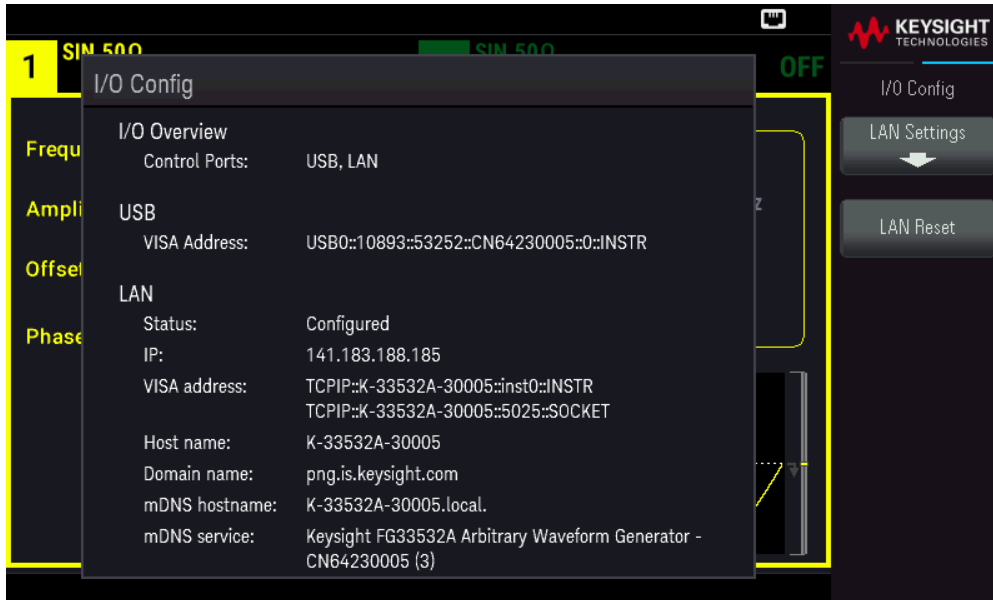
1 SIN 50 Ω

SIN 50 Ω

OFF

KEYSIGHT TECHNOLOGIES

I/O Config

LAN Settings

LAN Reset

Frequ

Ampli

Offse

Phase

z

I/O Config

I/O Overview
Control Ports: USB, LAN

USB
VISA Address: USB0::10893::53252::CN64230005::0::INSTR

LAN
Status: Configured
IP: 141.183.188.185
VISA address: TCPIP::K-33532A-30005::inst0::INSTR
TCPIP::K-33532A-30005::5025::SOCKET
Host name: K-33532A-30005
Domain name: png.is.keysight.com
mDNS hostname: K-33532A-30005.local.
mDNS service: Keysight FG33532A Arbitrary Waveform Generator - CN64230005 (3)